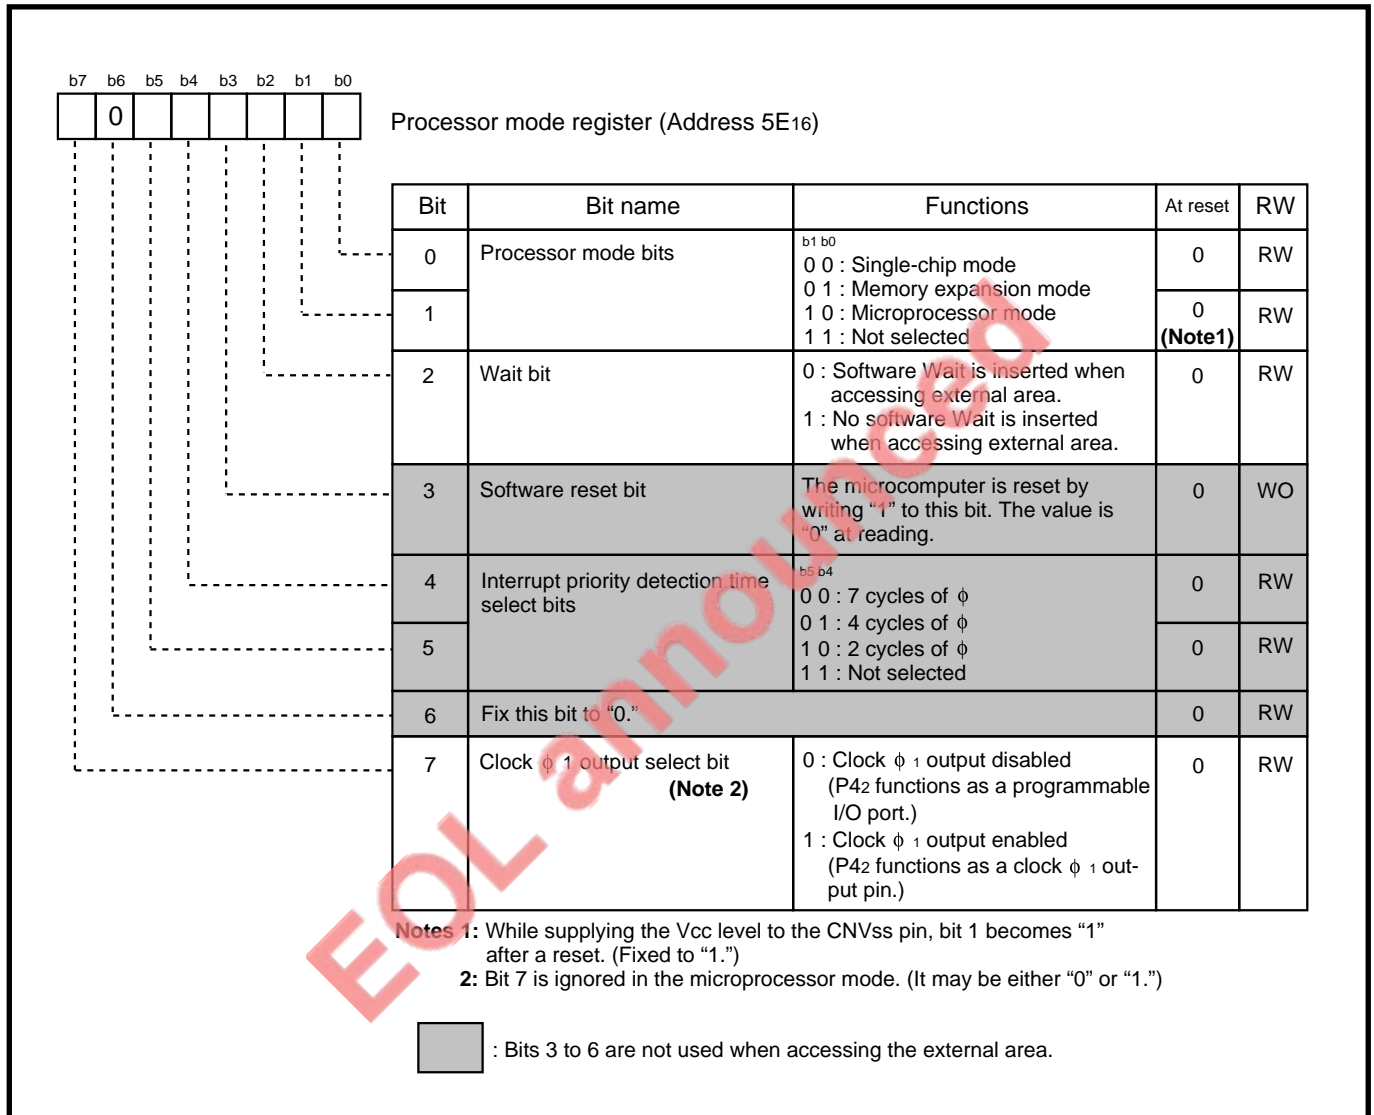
b7 b6 b5 b4 b3 b2 b1 b0

0

Processor mode register (Address $5E_{16}$)

| Bit | Bit name | Functions | At reset | RW |
|---|---|---|---|---|
| 0 | Processor mode bits | b1 b0<br>0 0 : Single-chip mode<br>0 1 : Memory expansion mode<br>1 0 : Microprocessor mode<br>1 1 : Not selected | 0 | RW |
| 1 | | | 0 (Note1) | RW |
| 2 | Wait bit | 0 : Software Wait is inserted when accessing external area.<br>1 : No software Wait is inserted when accessing external area. | 0 | RW |
| 3 | Software reset bit | The microcomputer is reset by writing "1" to this bit. The value is "0" at reading. | 0 | WO |
| 4 | Interrupt priority detection time select bits | b5 b4<br>0 0 : 7 cycles of $\phi$<br>0 1 : 4 cycles of $\phi$<br>1 0 : 2 cycles of $\phi$<br>1 1 : Not selected | 0 | RW |
| 5 | | | 0 | RW |
| 6 | Fix this bit to "0." | | 0 | RW |
| 7 | Clock $\phi$ 1 output select bit (Note 2) | 0 : Clock $\phi_1$ output disabled (P$4_2$ functions as a programmable I/O port.)<br>1 : Clock $\phi_1$ output enabled (P$4_2$ functions as a clock $\phi_1$ output pin.) | 0 | RW |

Notes 1: While supplying the Vcc level to the CNVss pin, bit 1 becomes "1" after a reset. (Fixed to "1.")
2: Bit 7 is ignored in the microprocessor mode. (It may be either "0" or "1.")

: Bits 3 to 6 are not used when accessing the external area.

EOL announced